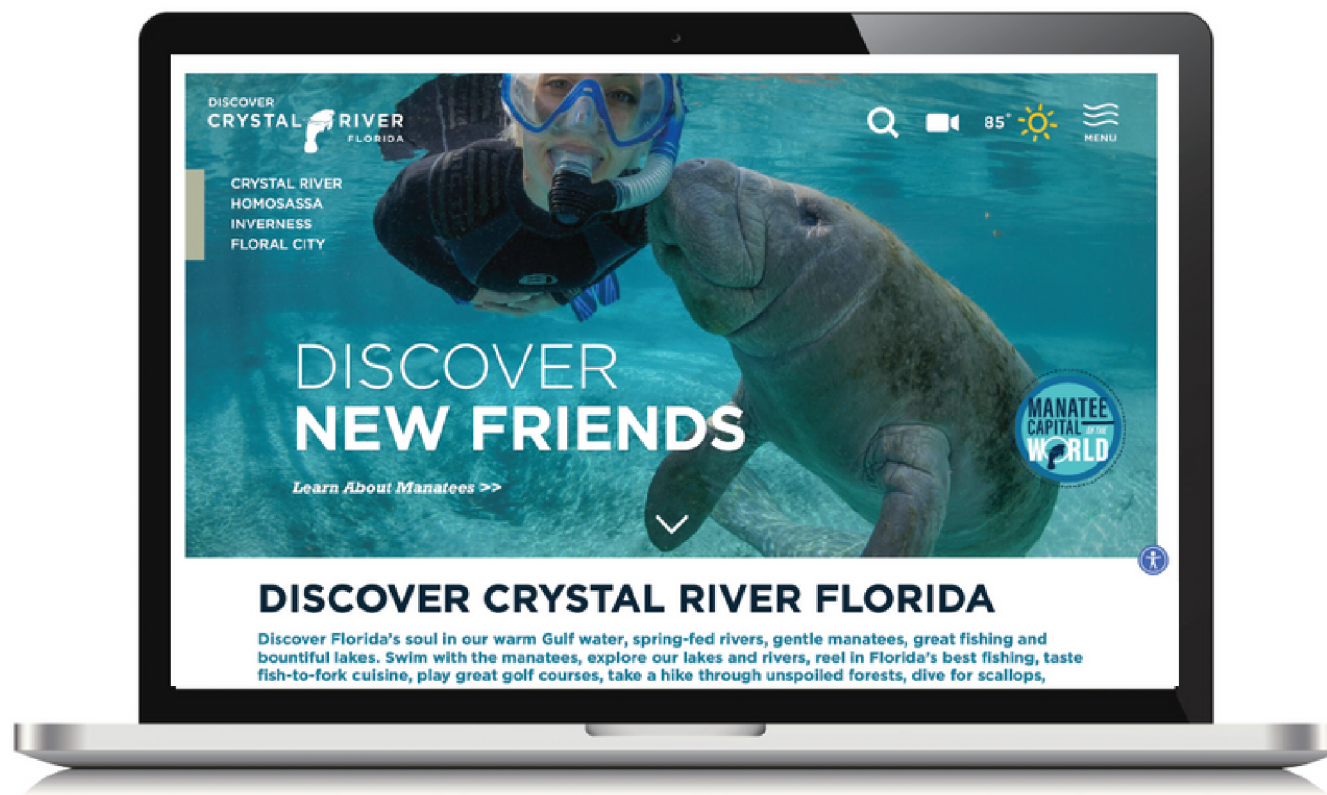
DISCOVER
CRYSTAL RIVER
FLORIDA

85°

MENU

CRYSTAL RIVER
HOMOSASSA
INVERNESS
FLORAL CITY

DISCOVER
NEW FRIENDS

Learn About Manatees >>

MANATEE
CAPITAL OF THE
WORLD

DISCOVER CRYSTAL RIVER FLORIDA

Discover Florida's soul in our warm Gulf water, spring-fed rivers, gentle manatees, great fishing and bountiful lakes. Swim with the manatees, explore our lakes and rivers, reel in Florida's best fishing, taste fish-to-fork cuisine, play great golf courses, take a hike through unspoiled forests, dive for scallops,